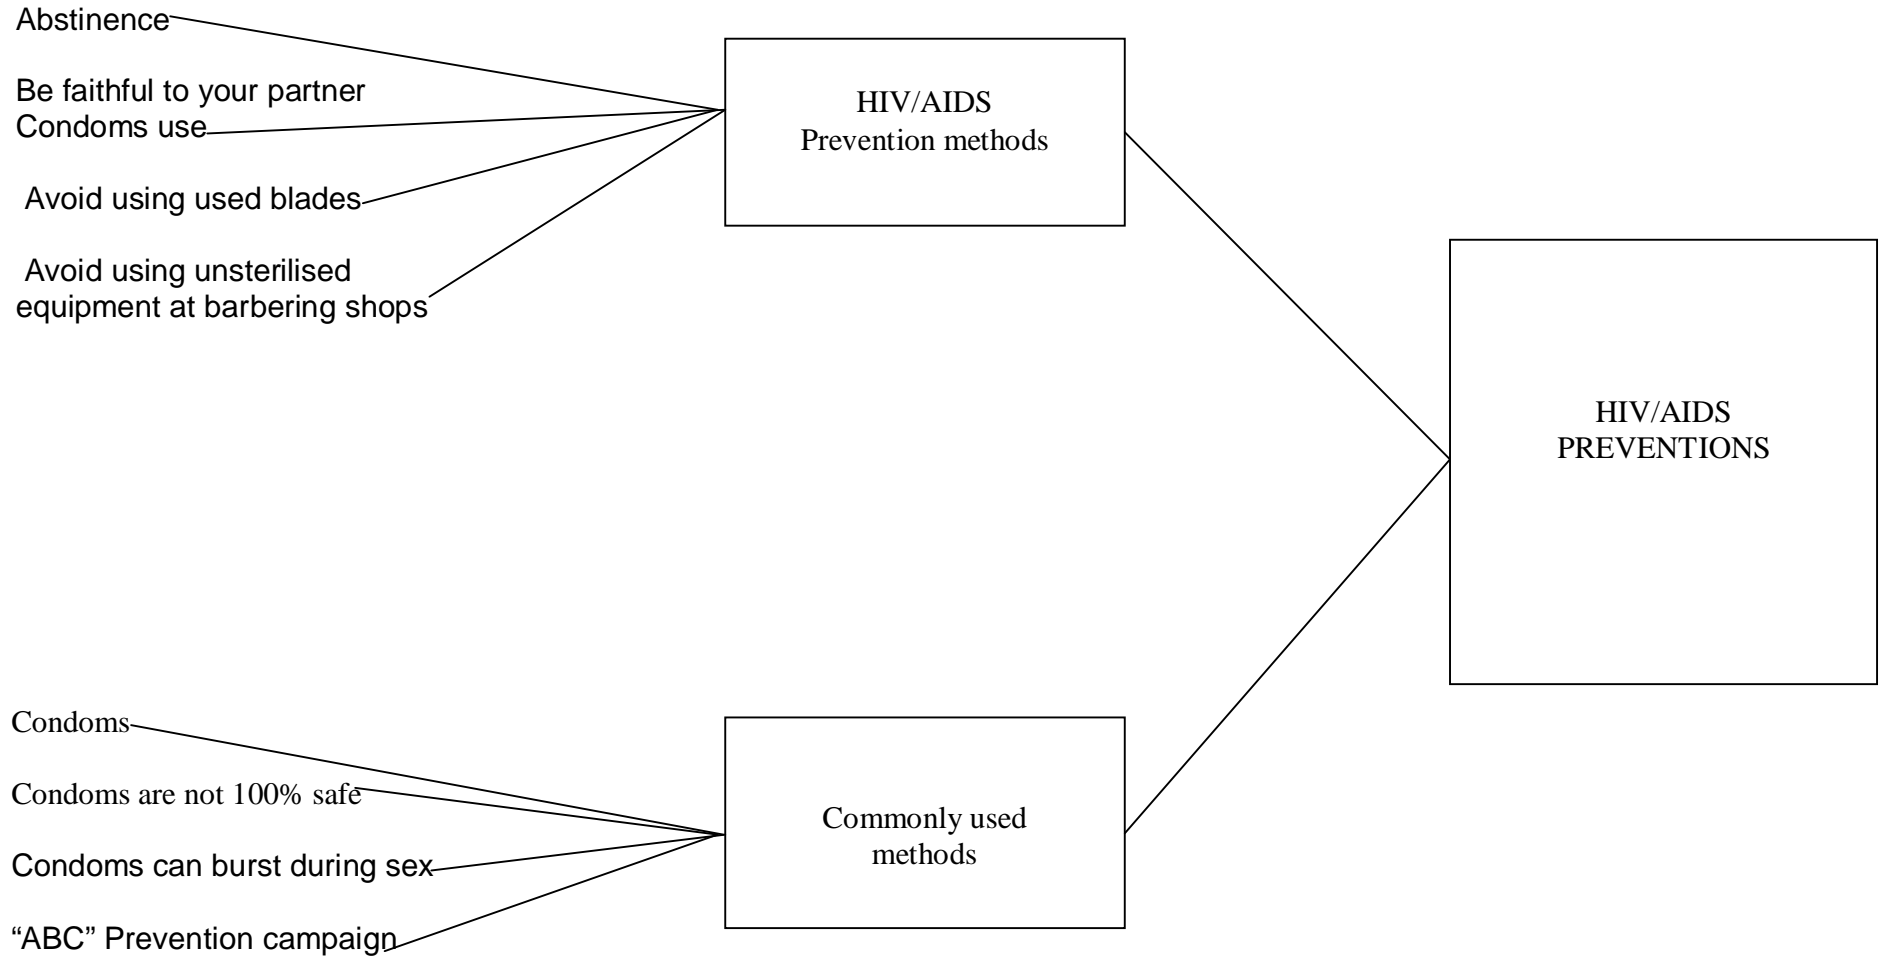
Abstinence

Be faithful to your partner
Condoms use

Avoid using used blades

Avoid using unsterilised equipment at barbering shops

HIV/AIDS
Prevention methods

HIV/AIDS
PREVENTIONS

Condoms

Condoms are not 100% safe

Condoms can burst during sex

"ABC" Prevention campaign

Commonly used methods